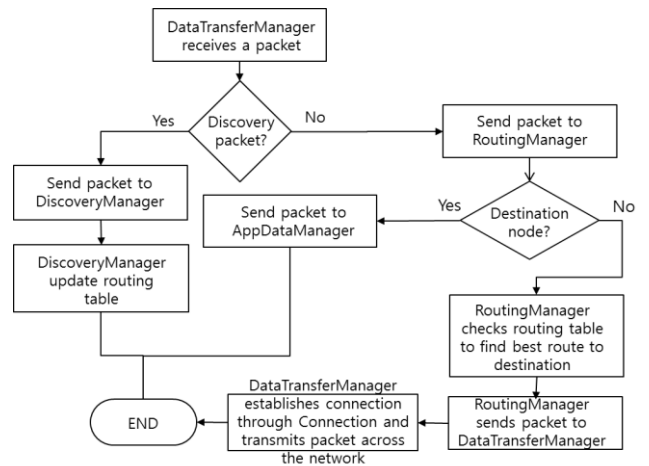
DataTransferManager receives a packet

Discovery packet?

Yes

No

Send packet to RoutingManager

Send packet to DiscoveryManager

Send packet to AppDataManager

Yes

Destination node?

No

DiscoveryManager update routing table

RoutingManager checks routing table to find best route to destination

DataTransferManager establishes connection through Connection and transmits packet across the network

RoutingManager sends packet to DataTransferManager

END